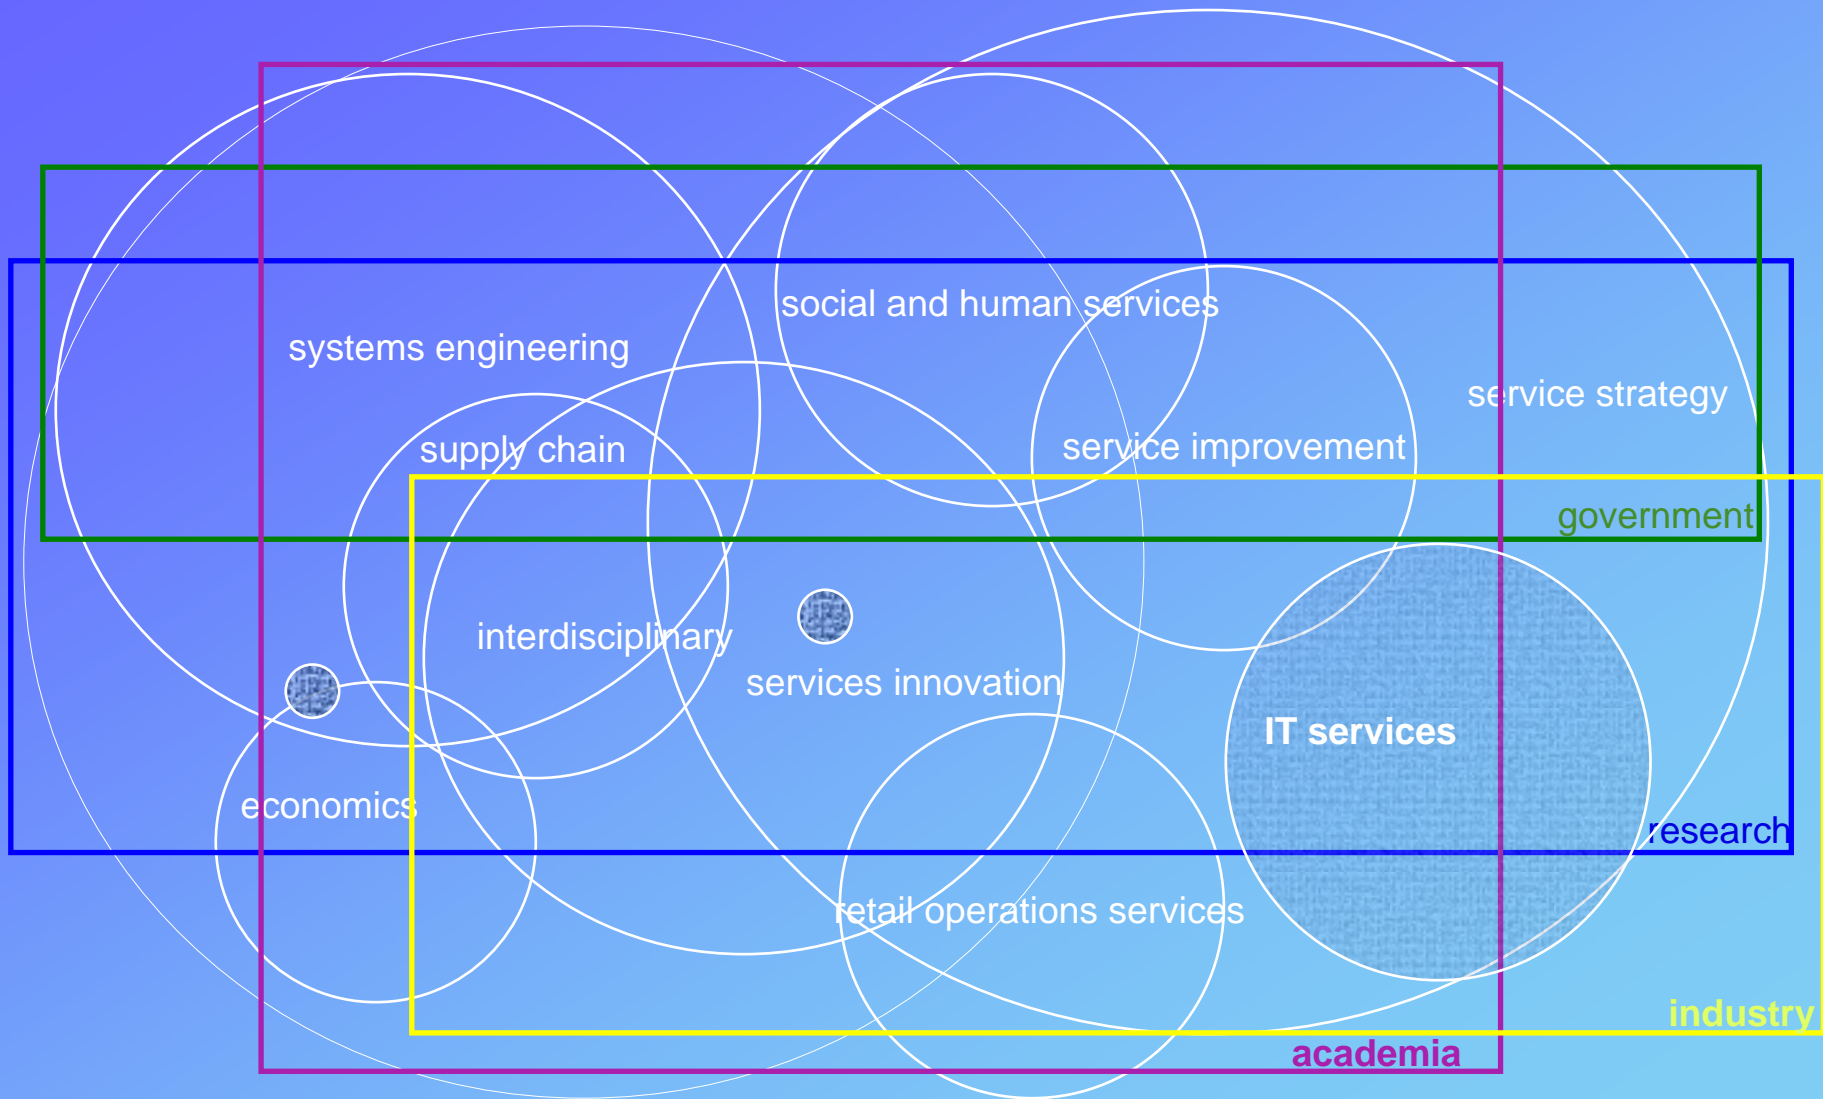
social and human services

systems engineering

service strategy

supply chain

service improvement

government

interdisciplinary

services innovation

IT services

economics

research

retail operations services

industry

academia